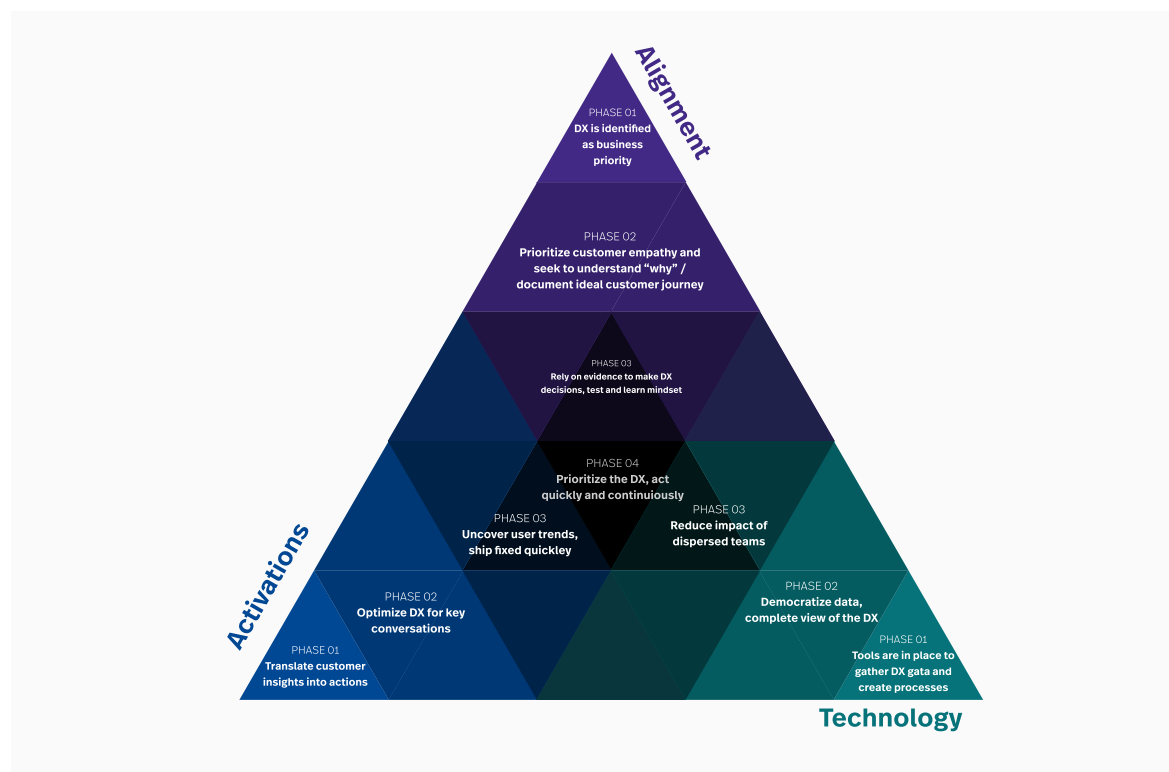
Alignment

PHASE 01
DX is identified as business priority

PHASE 02
Prioritize customer empathy and seek to understand "why" / document ideal customer journey

PHASE 03
Rely on evidence to make DX decisions, test and learn mindset

PHASE 04
Prioritize the DX, act quickly and continuiously

PHASE 03
Uncover user trends, ship fixed quickley

PHASE 03
Reduce impact of dispersed teams

Activations

PHASE 02
Optimize DX for key conversations

PHASE 01
Translate customer insights into actions

PHASE 02
Democratize data, complete view of the DX

PHASE 01
Tools are in place to gather DX gata and create processes

Technology